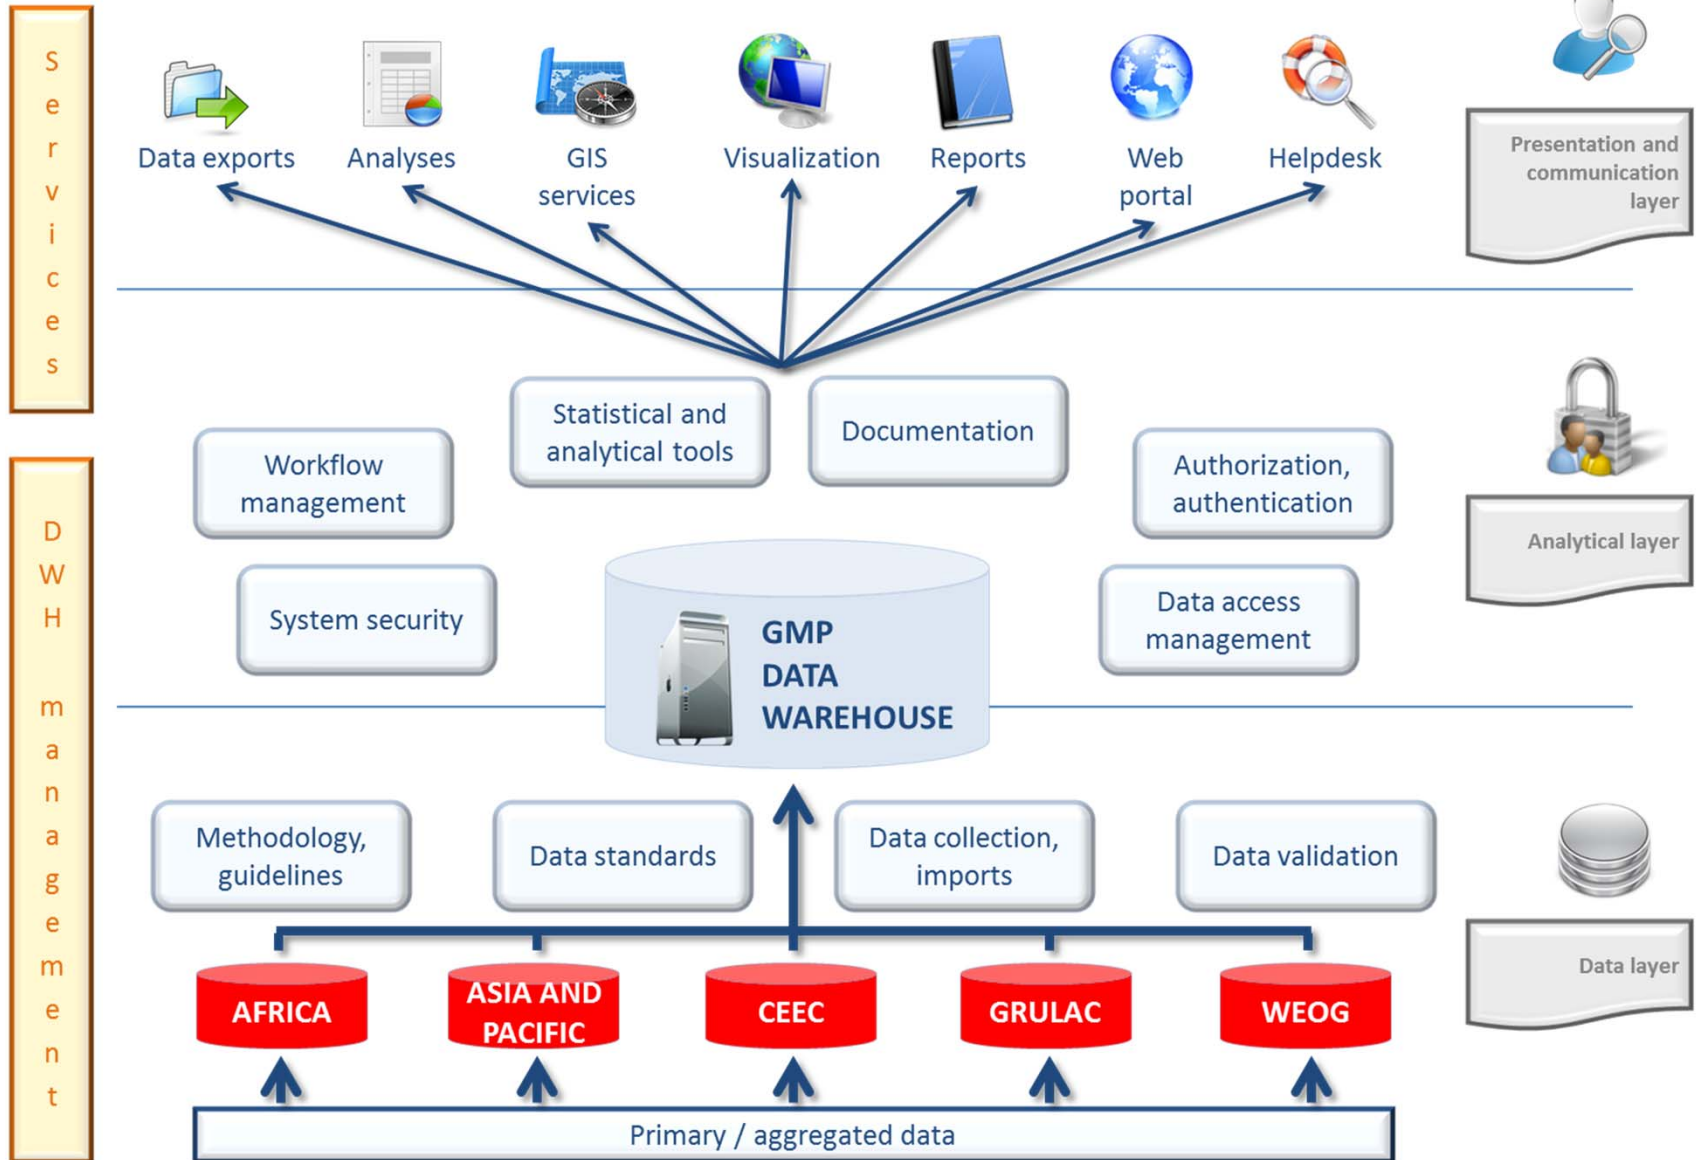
Services

Data exports
Analyses
GIS services
Visualization
Reports
Web portal
Helpdesk

Presentation and communication layer

DWH management

Statistical and analytical tools
Documentation
Workflow management
Authorization, authentication
System security
GMP DATA WAREHOUSE
Data access management

Analytical layer

Methodology, guidelines
Data standards
Data collection, imports
Data validation

Data layer

AFRICA
ASIA AND PACIFIC
CEEC
GRULAC
WEOG

Primary / aggregated data